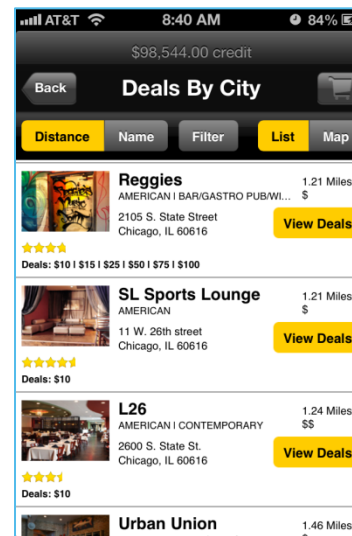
AT&T 8:40 AM 84%

$98,544.00 credit

Back

Deals By City

Distance Name Filter List Map

Reggies
AMERICAN | BAR/GASTRO PUB/WI...
2105 S. State Street
Chicago, IL 60616
1.21 Miles
$
View Deals
Deals: $10 | $15 | $25 | $50 | $75 | $100

SL Sports Lounge
AMERICAN
11 W. 26th street
Chicago, IL 60616
1.21 Miles
$
View Deals
Deals: $10

L26
AMERICAN | CONTEMPORARY
2600 S. State St.
Chicago, IL 60616
1.24 Miles
$$
View Deals
Deals: $10

Urban Union
1.46 Miles